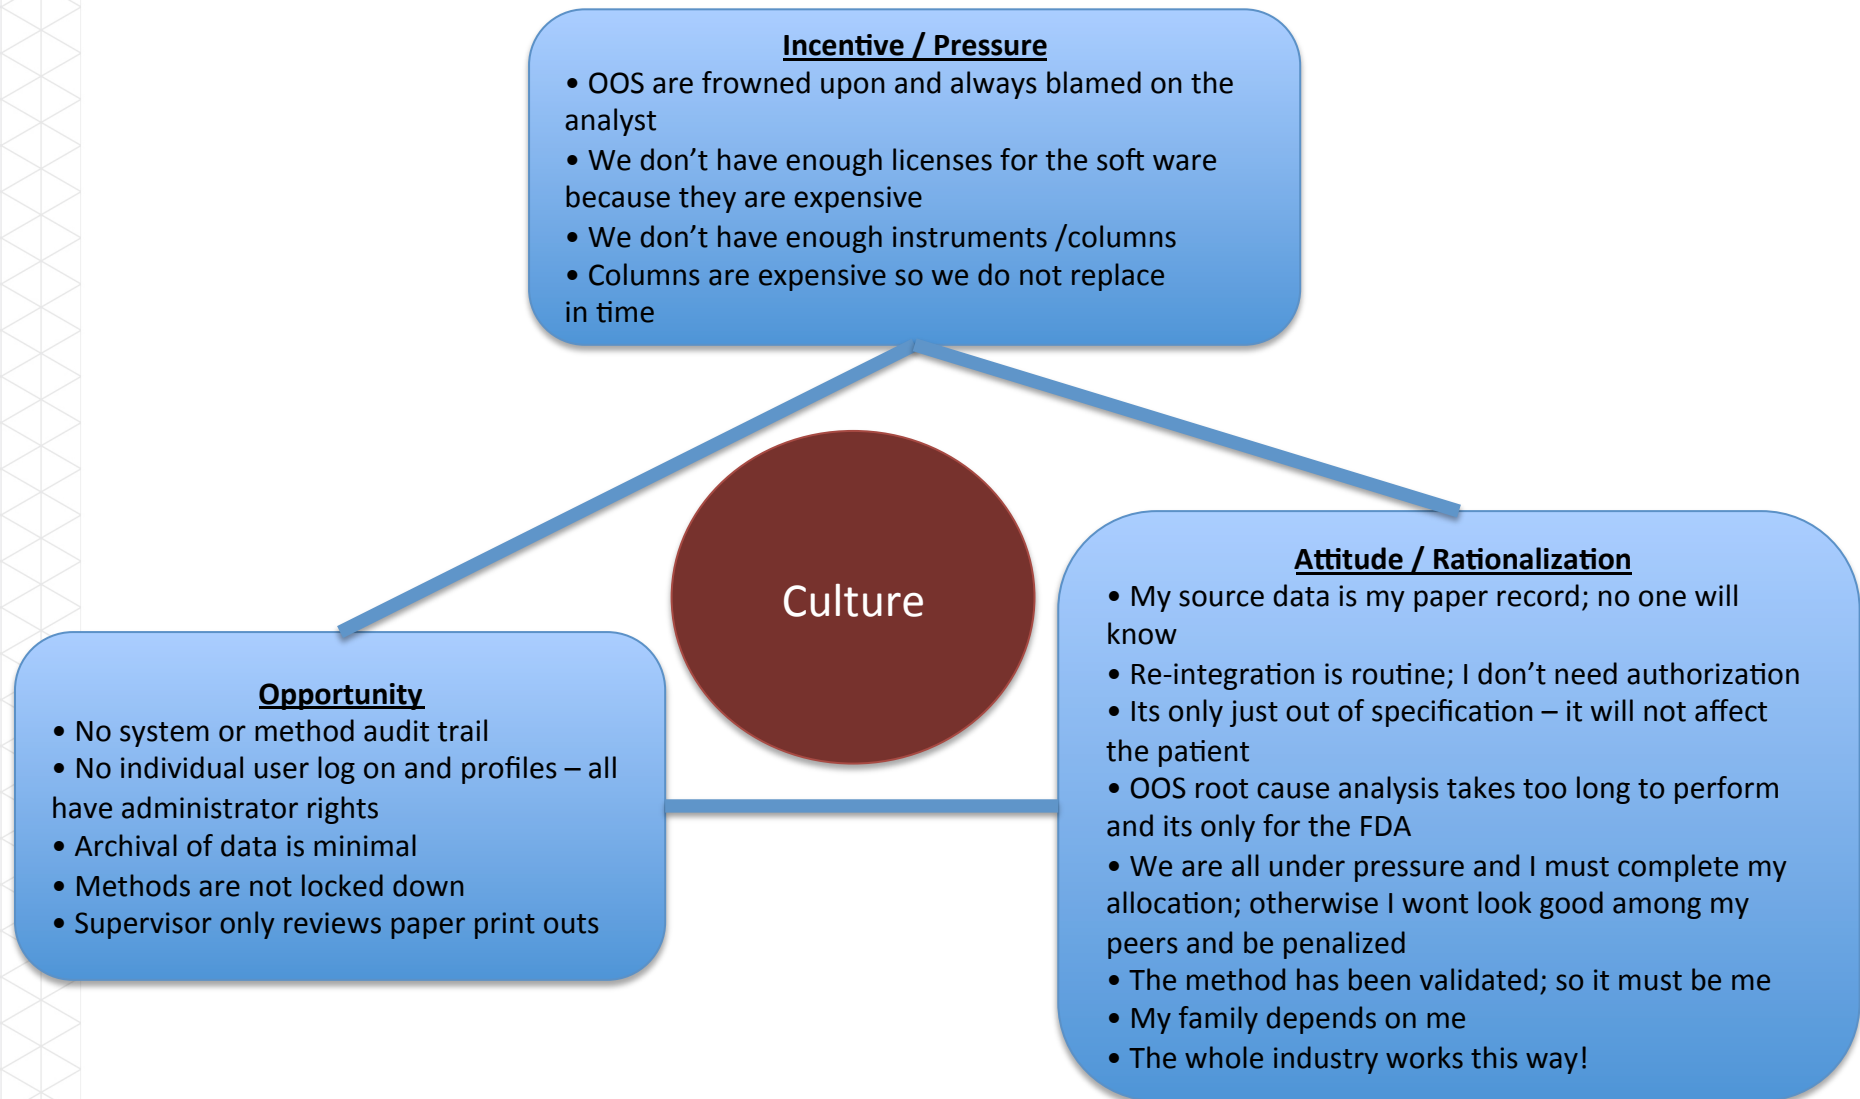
Incentive / Pressure
• OOS are frowned upon and always blamed on the analyst
• We don't have enough licenses for the soft ware because they are expensive
• We don't have enough instruments /columns
• Columns are expensive so we do not replace in time

Culture

Opportunity
• No system or method audit trail
• No individual user log on and profiles – all have administrator rights
• Archival of data is minimal
• Methods are not locked down
• Supervisor only reviews paper print outs

Attitude / Rationalization
• My source data is my paper record; no one will know
• Re-integration is routine; I don't need authorization
• Its only just out of specification – it will not affect the patient
• OOS root cause analysis takes too long to perform and its only for the FDA
• We are all under pressure and I must complete my allocation; otherwise I wont look good among my peers and be penalized
• The method has been validated; so it must be me
• My family depends on me
• The whole industry works this way!